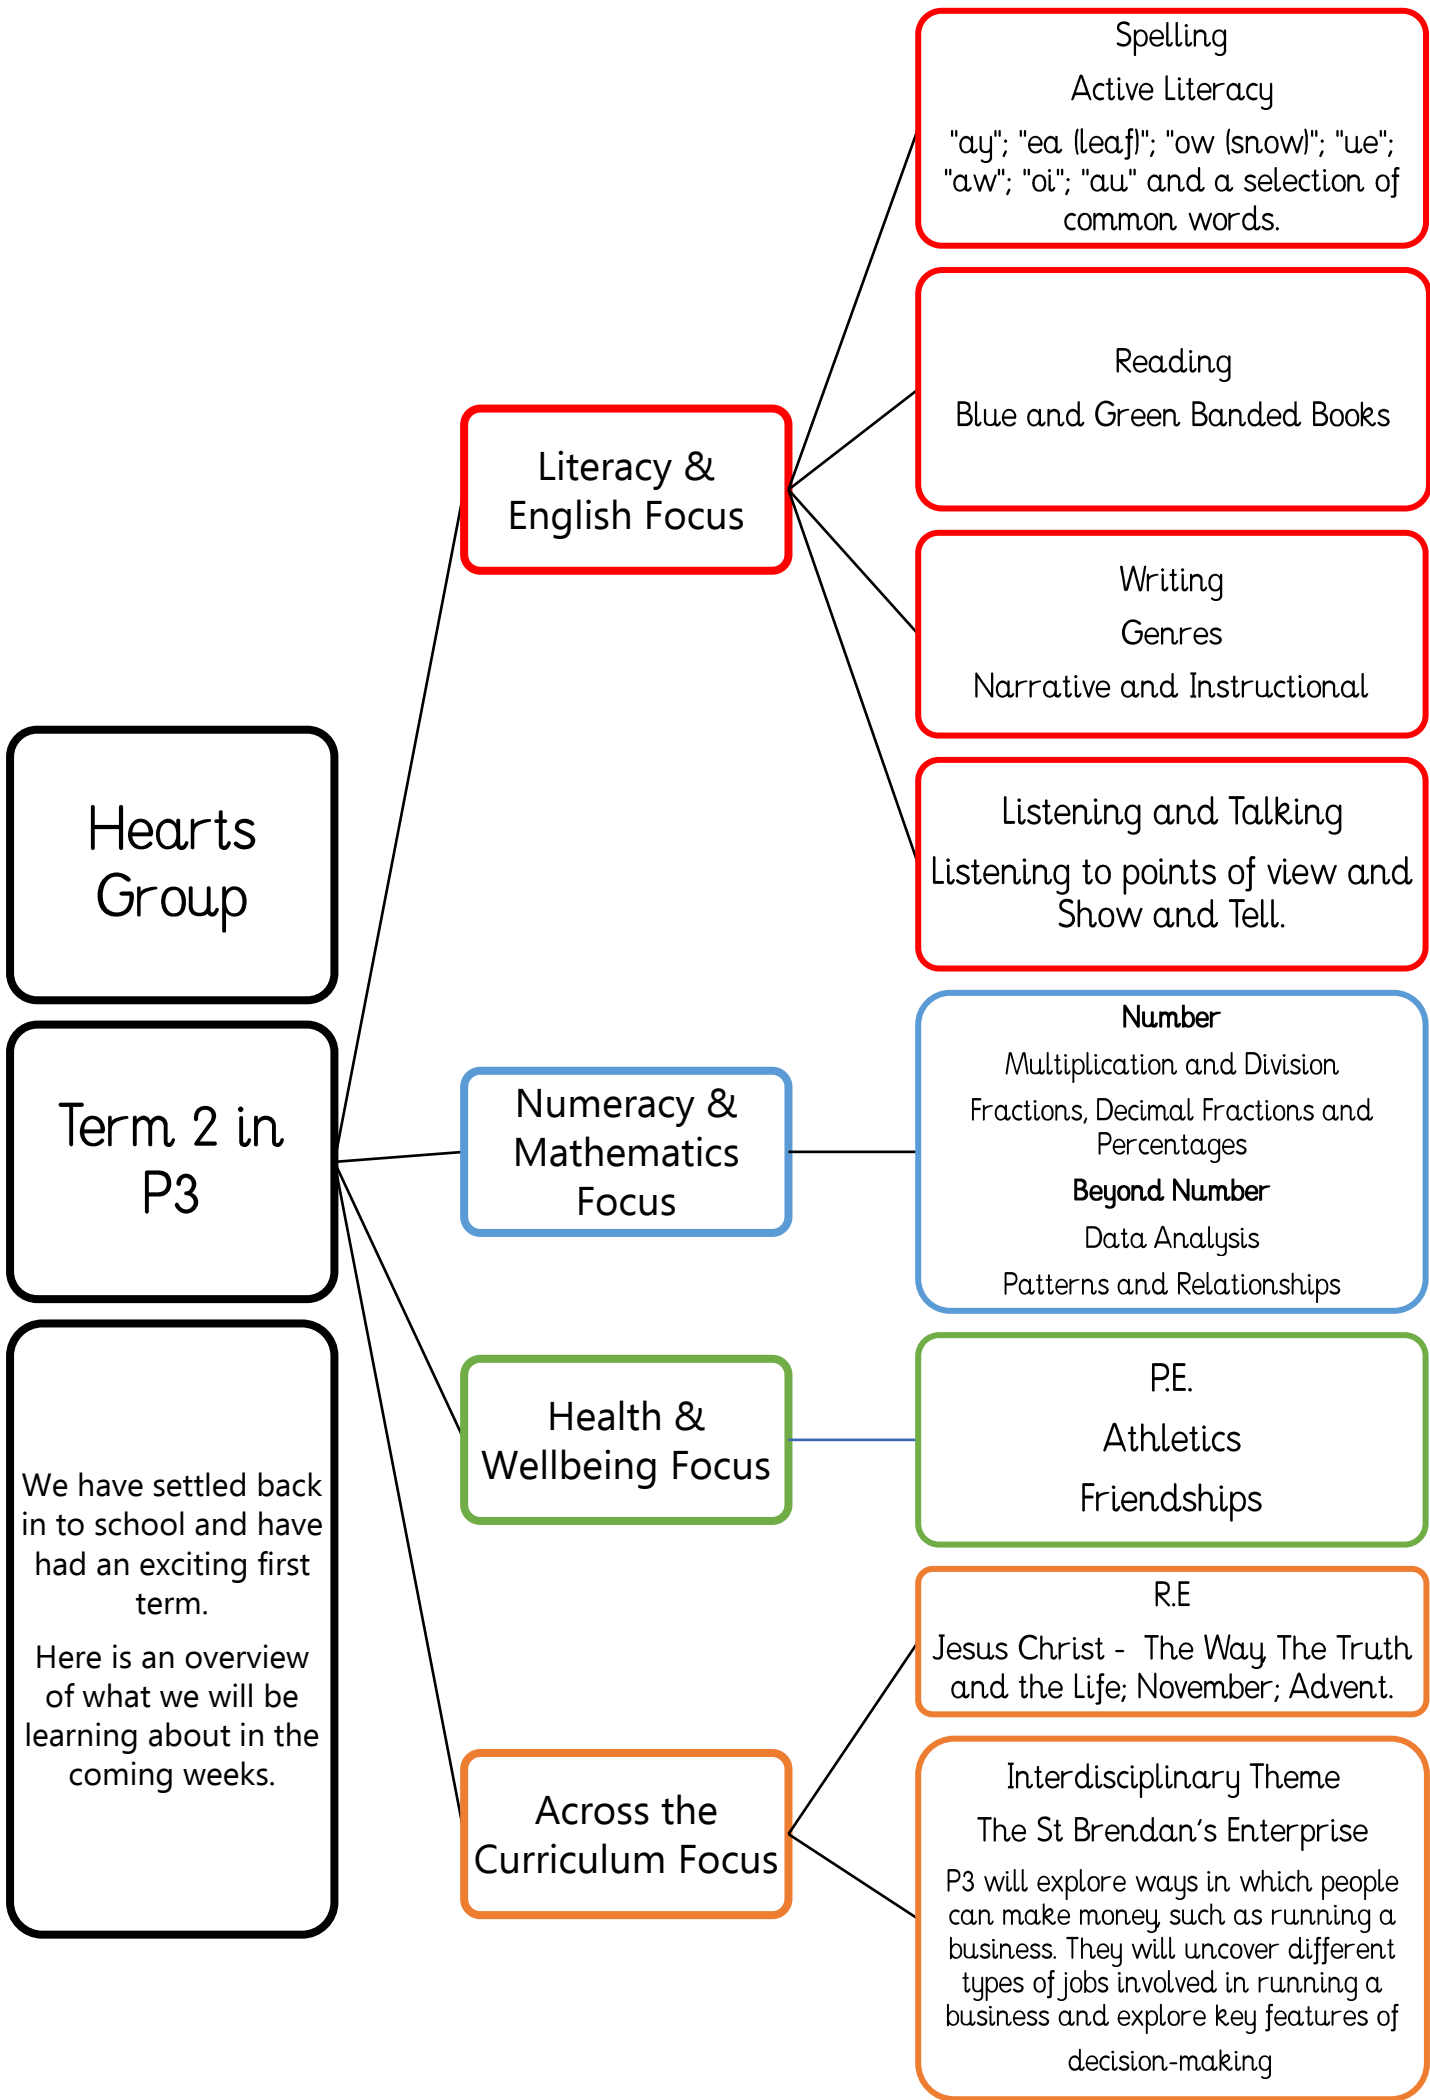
Hearts Group

Term 2 in P3

We have settled back in to school and have had an exciting first term.

Here is an overview of what we will be learning about in the coming weeks.

Literacy & English Focus

Spelling

Active Literacy

"ay"; "ea (leaf)"; "ow (snow)"; "ue"; "aw"; "oi"; "au" and a selection of common words.

Reading

Blue and Green Banded Books

Writing

Genres

Narrative and Instructional

Listening and Talking

Listening to points of view and Show and Tell.

Numeracy & Mathematics Focus

**Number**

Multiplication and Division

Fractions, Decimal Fractions and Percentages

**Beyond Number**

Data Analysis

Patterns and Relationships

Health & Wellbeing Focus

P.E.

Athletics

Friendships

Across the Curriculum Focus

R.E

Jesus Christ - The Way, The Truth and the Life; November; Advent.

Interdisciplinary Theme

The St Brendan's Enterprise

P3 will explore ways in which people can make money, such as running a business. They will uncover different types of jobs involved in running a business and explore key features of decision-making